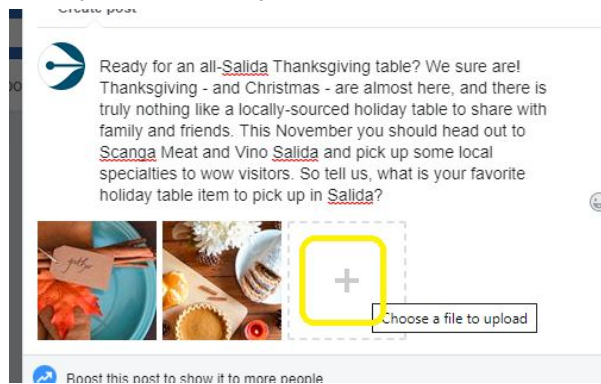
Create post

Ready for an all-Salida Thanksgiving table? We sure are! Thanksgiving - and Christmas - are almost here, and there is truly nothing like a locally-sourced holiday table to share with family and friends. This November you should head out to Scanga Meat and Vino Salida and pick up some local specialties to wow visitors. So tell us, what is your favorite holiday table item to pick up in Salida?

+

Choose a file to upload

Boost this post to show it to more people